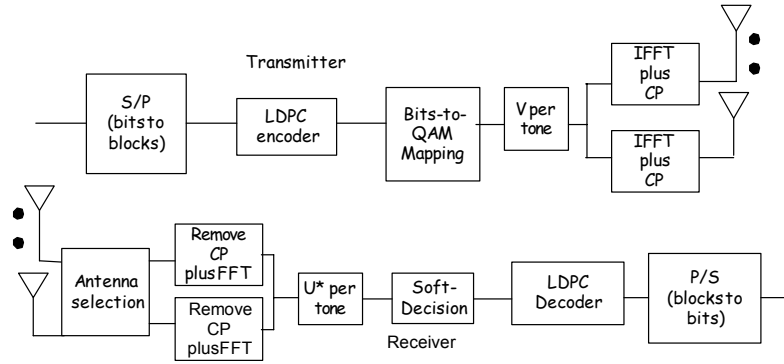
Transmitter

S/P (bitsto blocks)

LDPC encoder

Bits-to-QAM Mapping

V per tone

IFFT plus CP

IFFT plus CP

Antenna selection

Remove CP plusFFT

Remove CP plusFFT

U* per tone

Soft-Decision

Receiver

LDPC Decoder

P/S (blocksto bits)